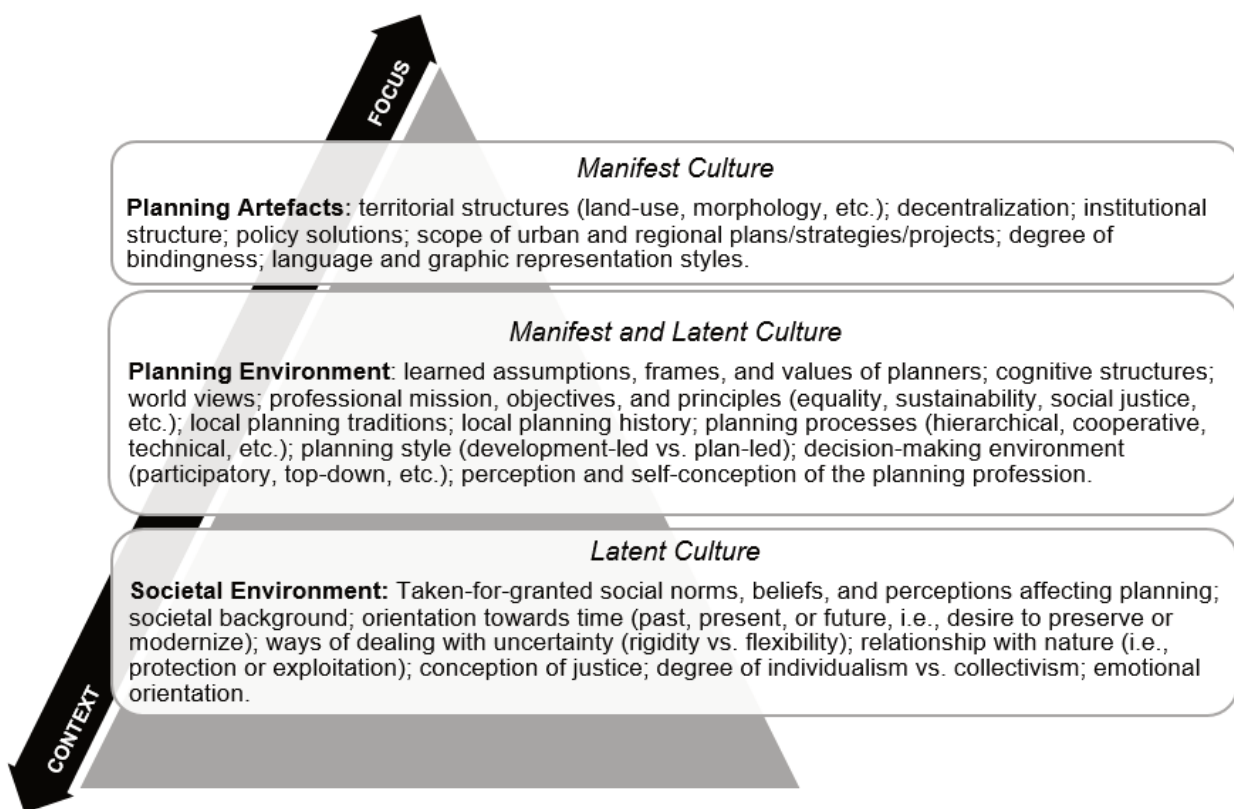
FOCUS

*Manifest Culture*

**Planning Artefacts:** territorial structures (land-use, morphology, etc.); decentralization; institutional structure; policy solutions; scope of urban and regional plans/strategies/projects; degree of bindingness; language and graphic representation styles.

*Manifest and Latent Culture*

**Planning Environment**: learned assumptions, frames, and values of planners; cognitive structures; world views; professional mission, objectives, and principles (equality, sustainability, social justice, etc.); local planning traditions; local planning history; planning processes (hierarchical, cooperative, technical, etc.); planning style (development-led vs. plan-led); decision-making environment (participatory, top-down, etc.); perception and self-conception of the planning profession.

*Latent Culture*

**Societal Environment:** Taken-for-granted social norms, beliefs, and perceptions affecting planning; societal background; orientation towards time (past, present, or future, i.e., desire to preserve or modernize); ways of dealing with uncertainty (rigidity vs. flexibility); relationship with nature (i.e., protection or exploitation); conception of justice; degree of individualism vs. collectivism; emotional orientation.

CONTEXT